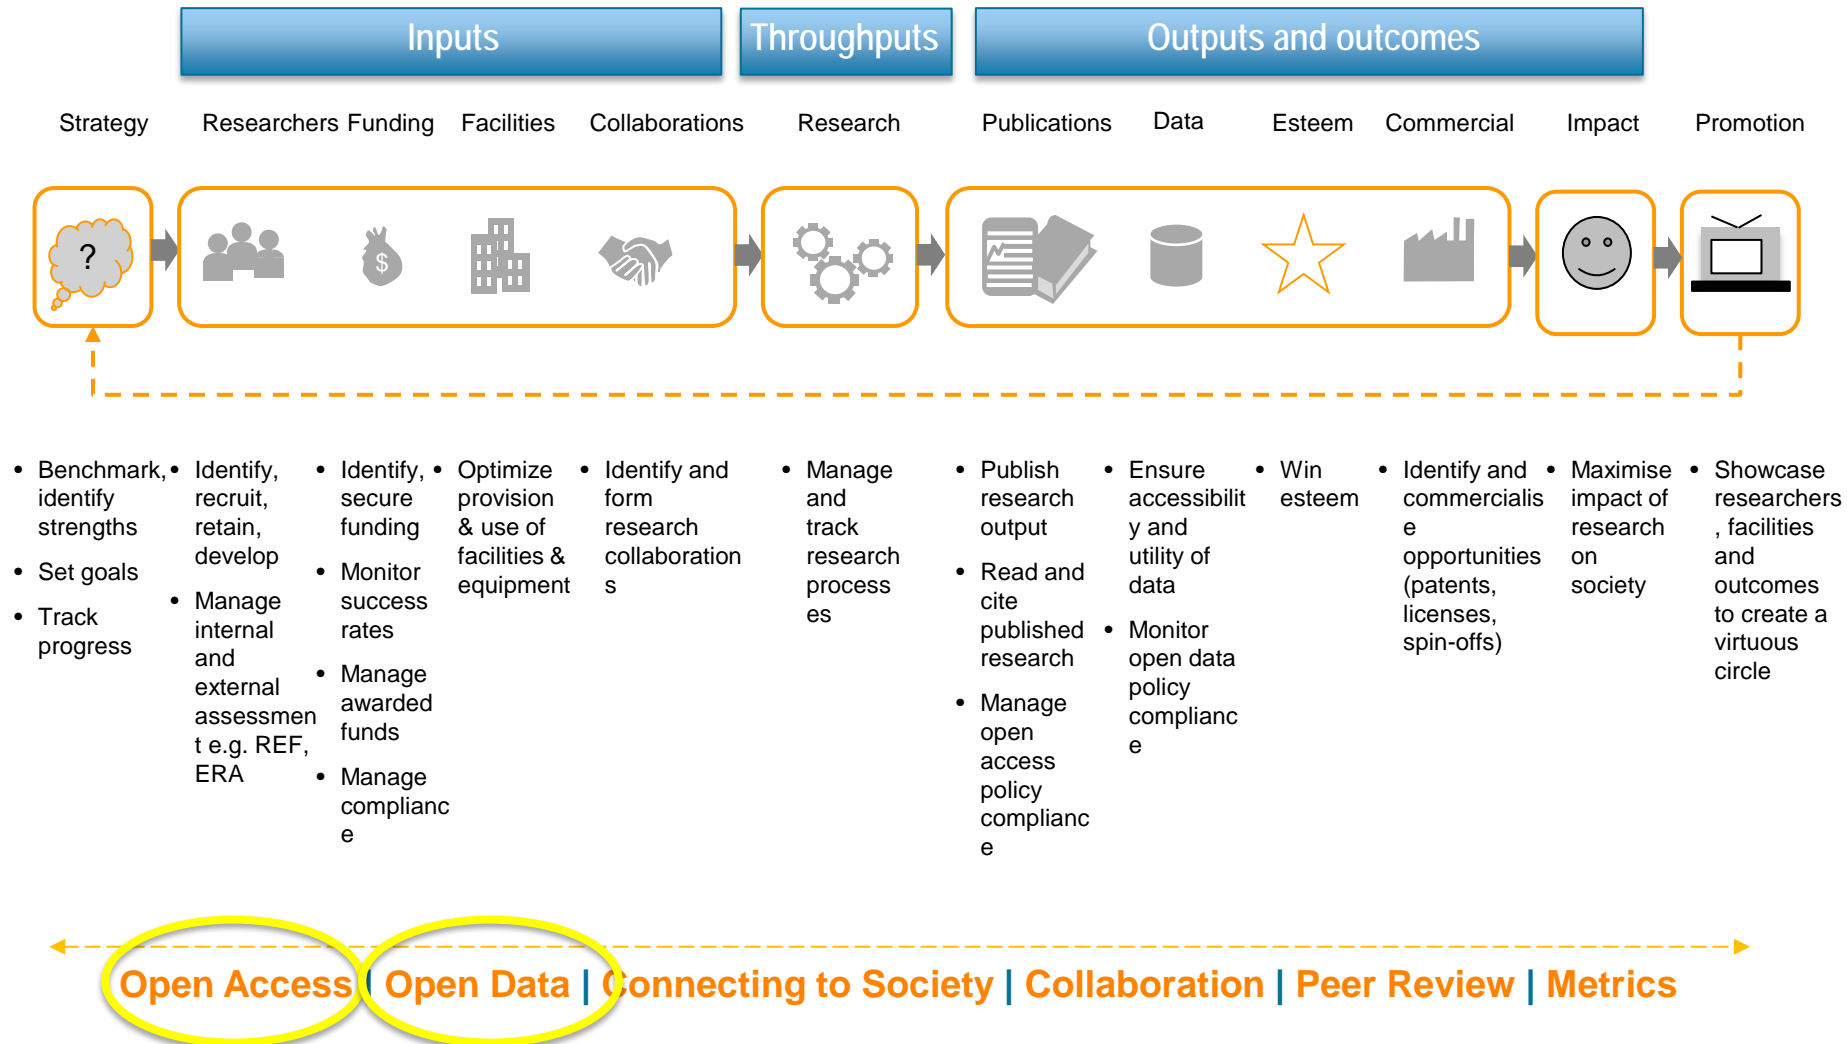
Inputs

Throughputs

Outputs and outcomes

Strategy

Researchers

Funding

Facilities

Collaborations

Research

Publications

Data

Esteem

Commercial

Impact

Promotion

?

$

- Benchmark, identify strengths
- Set goals
- Track progress

- Identify, recruit, retain, develop
- Manage internal and external assessment e.g. REF, ERA

- Identify, secure funding
- Monitor success rates
- Manage awarded funds
- Manage compliance

- Optimize provision & use of facilities & equipment

- Identify and form research collaborations

- Manage and track research processes

- Publish research output
- Read and cite published research
- Manage open access policy compliance

- Ensure accessibility and utility of data
- Monitor open data policy compliance

- Win esteem

- Identify and commercialise opportunities (patents, licenses, spin-offs)

- Maximise impact of research on society

- Showcase researchers, facilities and outcomes to create a virtuous circle

Open Access | Open Data | Connecting to Society | Collaboration | Peer Review | Metrics